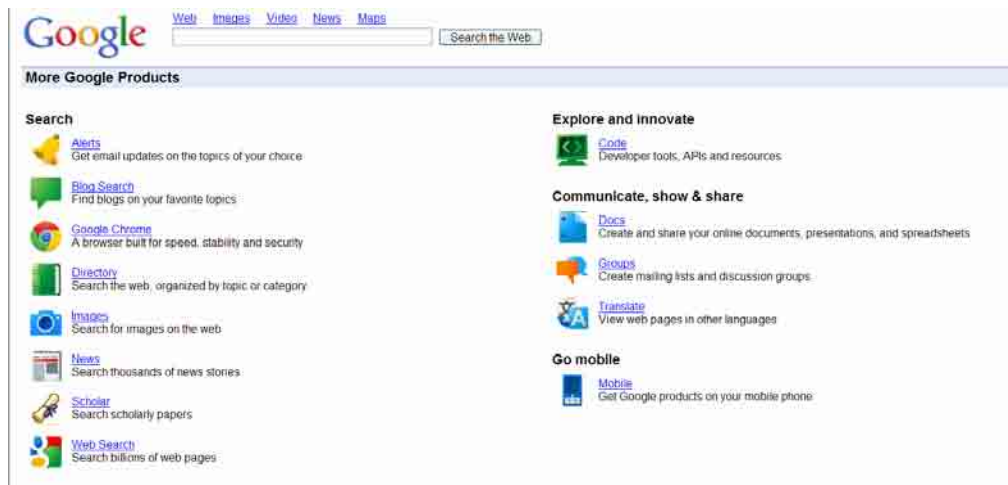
Google

Web Images Video News Maps

Search the Web

More Google Products

Search

Alerts
Get email updates on the topics of your choice

Blog Search
Find blogs on your favorite topics

Google Chrome
A browser built for speed, stability and security

Directory
Search the web, organized by topic or category

Images
Search for images on the web

News
Search thousands of news stories

Scholar
Search scholarly papers

Web Search
Search billions of web pages

Explore and innovate

Code
Developer tools, APIs and resources

Communicate, show & share

Docs
Create and share your online documents, presentations, and spreadsheets

Groups
Create mailing lists and discussion groups

Translate
View web pages in other languages

Go mobile

Mobile
Get Google products on your mobile phone